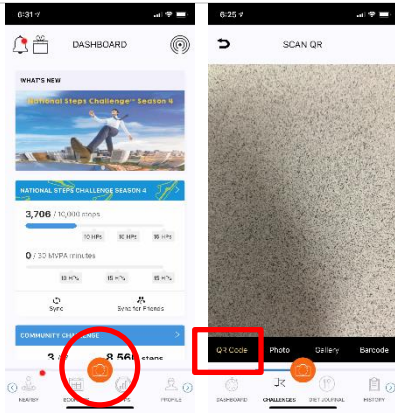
6:31

DASHBOARD

WHAT'S NEW

National Steps Challenge Season 4

NATIONAL STEPS CHALLENGE SEASON 4

3,706 / 10,000 steps

10 HPs

10 HPs

15 HPs

0 / 30 MVPA minutes

10 HPs

15 HPs

15 HPs

Sync

Sync for Friends

COMMUNITY CHALLENGE

3

8,560 steps

NEARBY

PROFILE

6:25

SCAN QR

QR Code

Photo

Gallery

Barcode

DASHBOARD

CHALLENGES

DIET JOURNAL

HISTORY